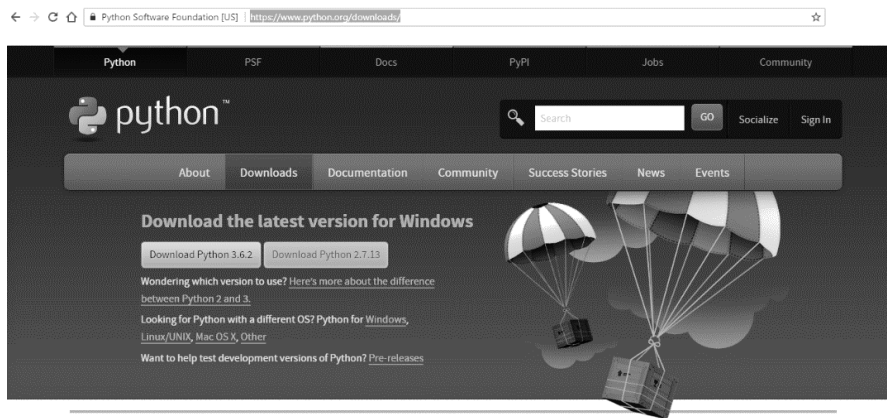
Python Software Foundation [US] | https://www.python.org/downloads/

Python PSF Docs PyPI Jobs Community

python™

Search GO Socialize Sign In

About Downloads Documentation Community Success Stories News Events

Download the latest version for Windows

Download Python 3.6.2 Download Python 2.7.13

Wondering which version to use? Here's more about the difference between Python 2 and 3.

Looking for Python with a different OS? Python for Windows, Linux/UNIX, Mac OS X, Other

Want to help test development versions of Python? Pre-releases